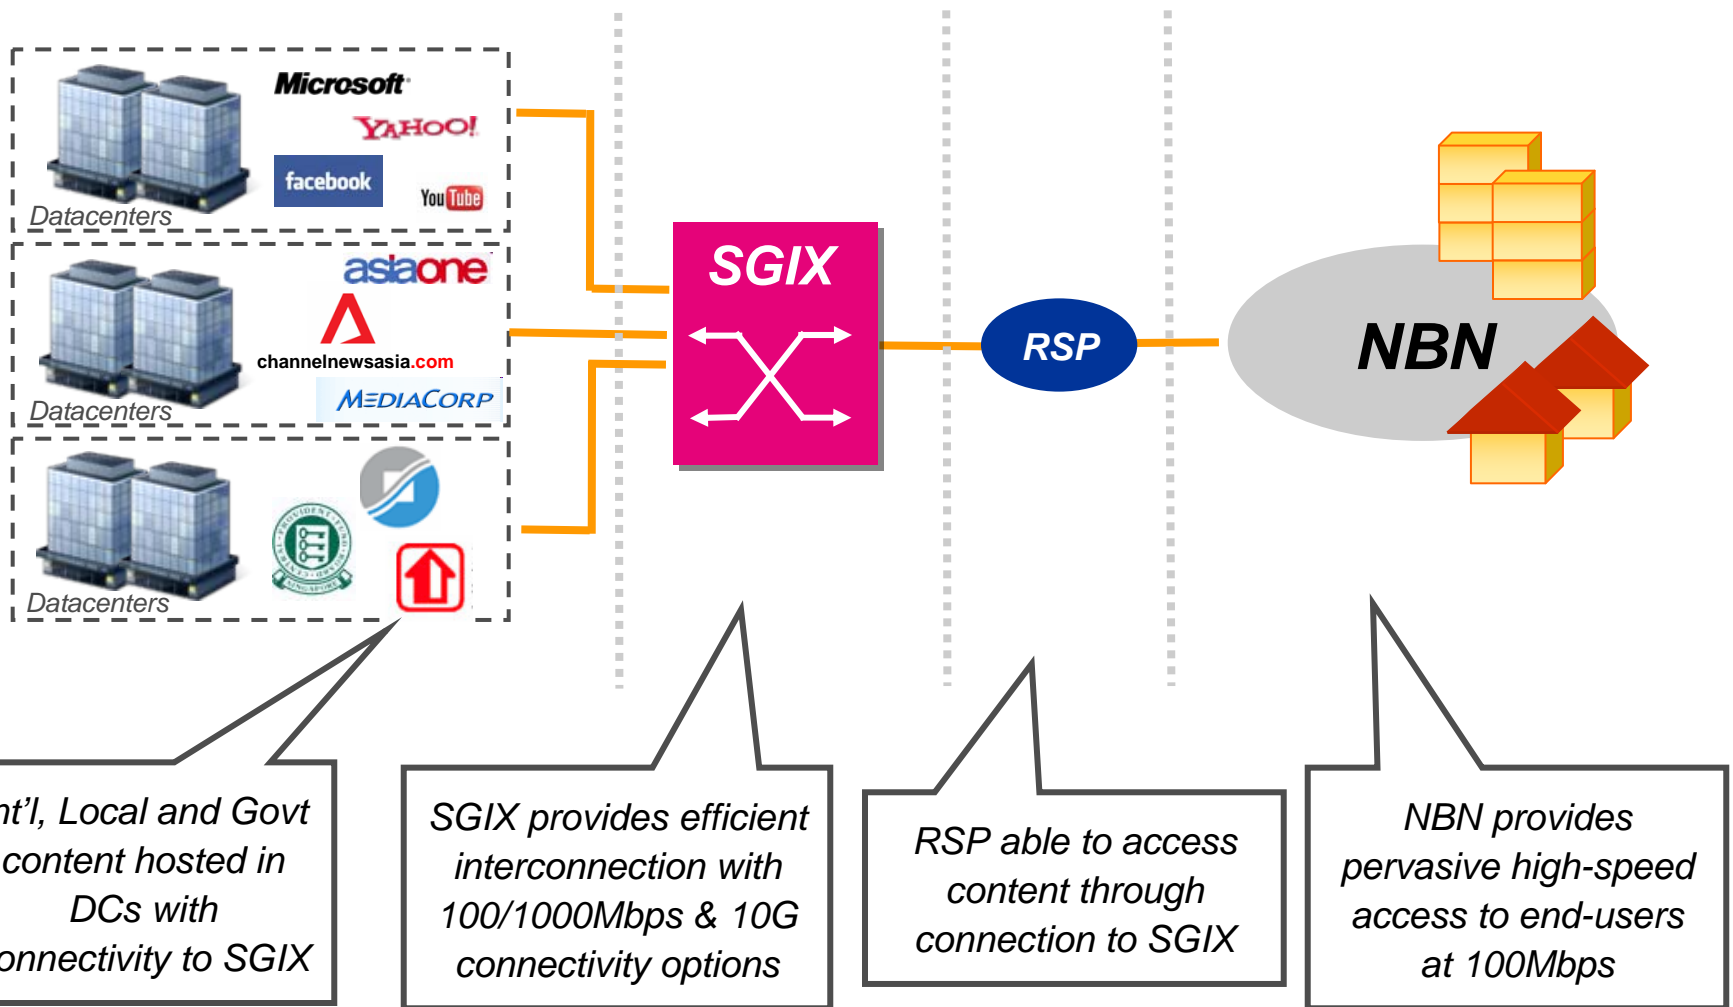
Microsoft
YAHOO!
facebook
YouTube
Datacenters
asiaone
channelnewsasia.com
MEDIACORP
Datacenters
Datacenters
SGIX
RSP
NBN

nt'l, Local and Govt content hosted in DCs with onnectivity to SGIX

SGIX provides efficient interconnection with 100/1000Mbps & 10G connectivity options

RSP able to access content through connection to SGIX

NBN provides pervasive high-speed access to end-users at 100Mbps